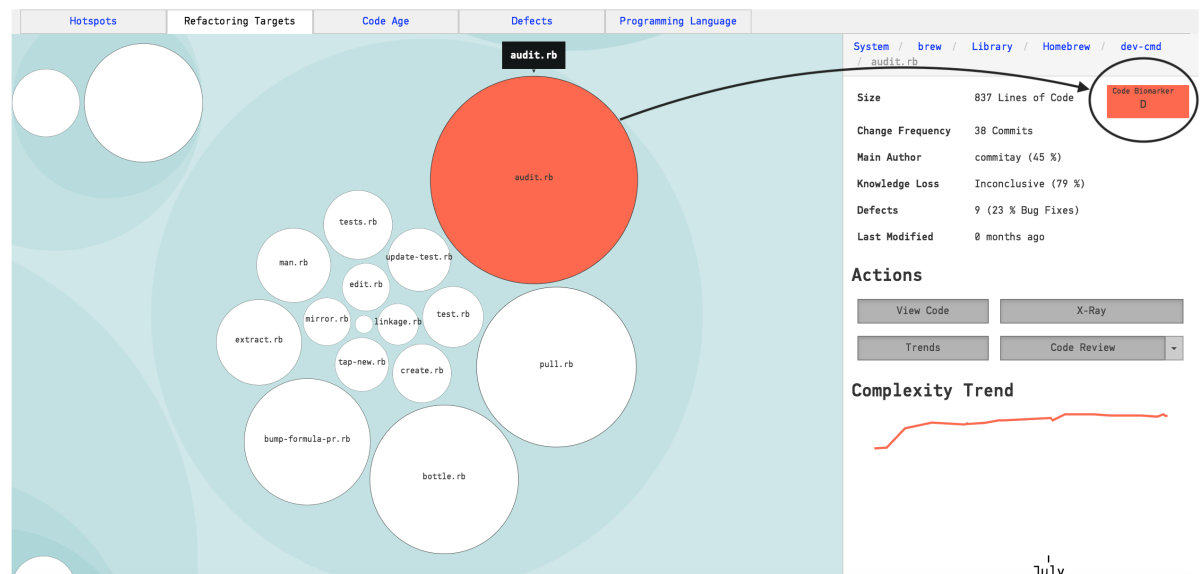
Hotspots | Refactoring Targets | Code Age | Defects | Programming Language

audit.rb

audit.rb

tests.rb

man.rb

update-test.rb

edit.rb

mirror.rb

linkage.rb

test.rb

extract.rb

tap-new.rb

create.rb

pull.rb

bump-formula-pr.rb

bottle.rb

System / brew / Library / Homebrew / dev-cmd / audit.rb

Code Biomarker
D

| Size | 837 Lines of Code |
|---|---|
| Change Frequency | 38 Commits |
| Main Author | commitay (45 %) |
| Knowledge Loss | Inconclusive (79 %) |
| Defects | 9 (23 % Bug Fixes) |
| Last Modified | 0 months ago |

Actions

View Code
X-Ray
Trends
Code Review

Complexity Trend

July